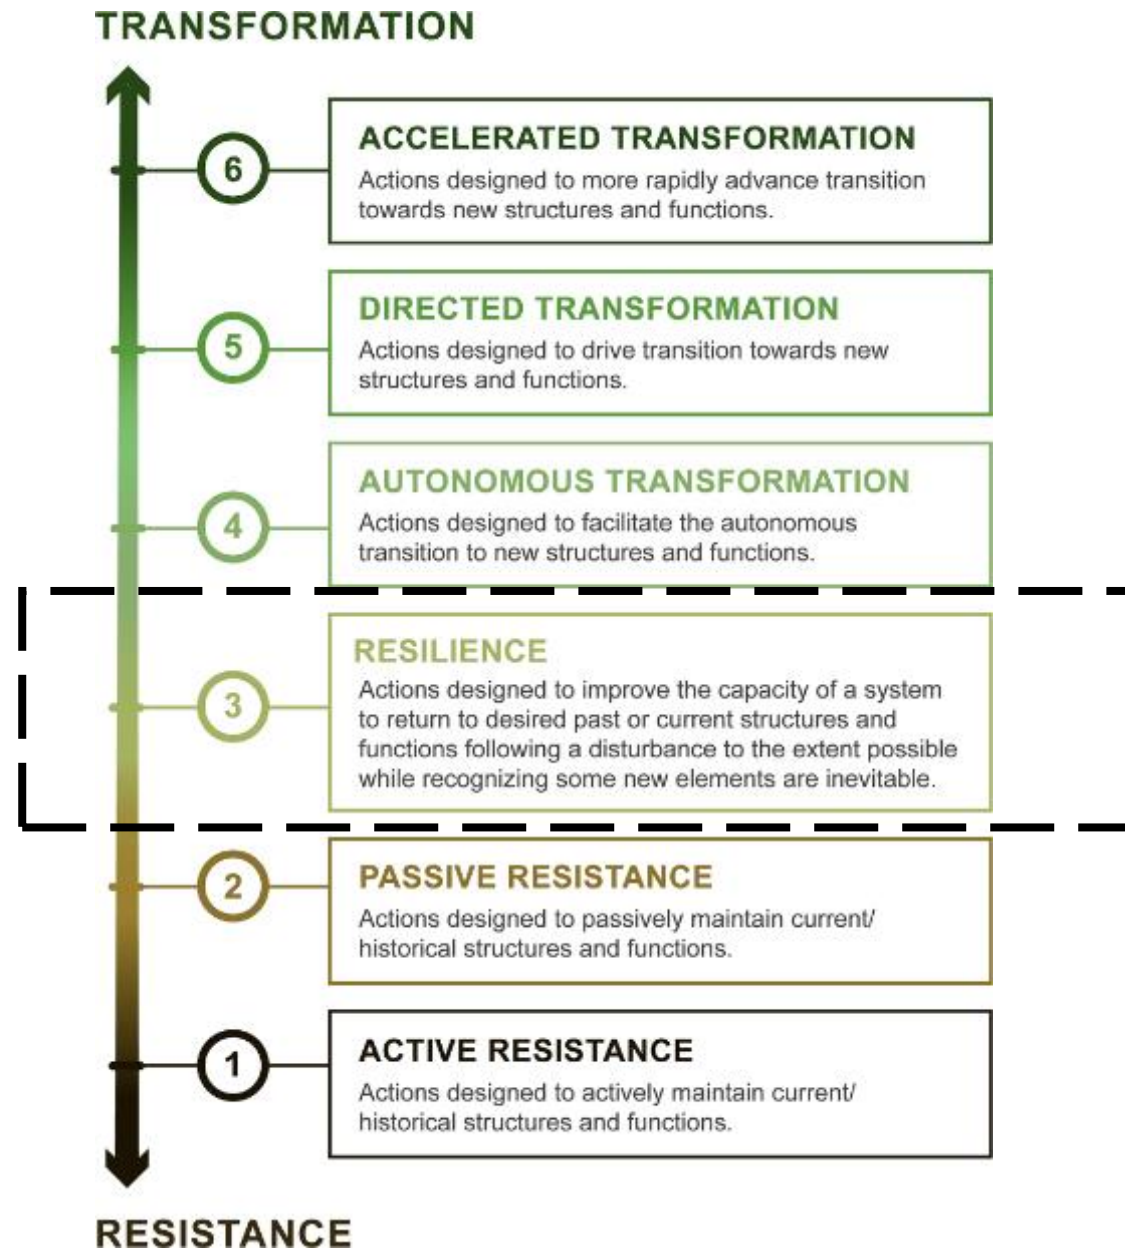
TRANSFORMATION

6

ACCELERATED TRANSFORMATION

Actions designed to more rapidly advance transition towards new structures and functions.

5

DIRECTED TRANSFORMATION

Actions designed to drive transition towards new structures and functions.

4

AUTONOMOUS TRANSFORMATION

Actions designed to facilitate the autonomous transition to new structures and functions.

3

RESILIENCE

Actions designed to improve the capacity of a system to return to desired past or current structures and functions following a disturbance to the extent possible while recognizing some new elements are inevitable.

2

PASSIVE RESISTANCE

Actions designed to passively maintain current/ historical structures and functions.

1

ACTIVE RESISTANCE

Actions designed to actively maintain current/ historical structures and functions.

RESISTANCE